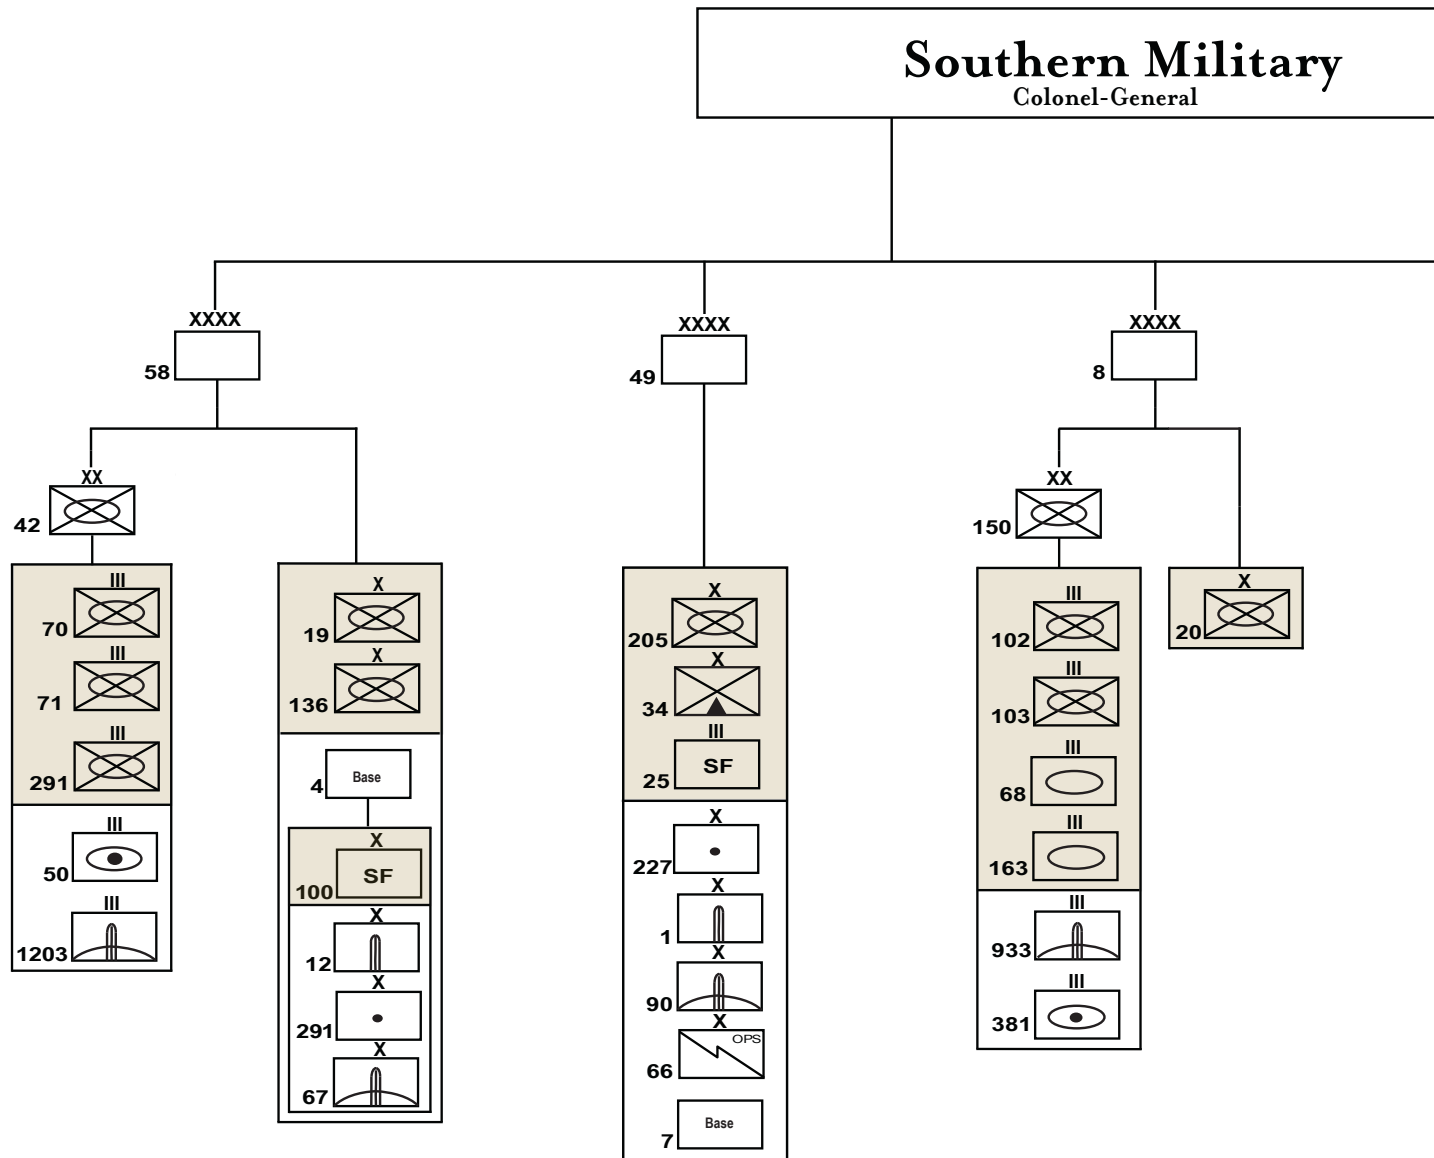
Southern Military
Colonel-General

XXXX
58

XX
42

III
70
III
71
III
291

III
50
III
1203

X
19
X
136

4 Base

X
100 SF

X
12
X
291
X
67

XXXX
49

X
205
X
34
III
25 SF

X
227
X
1
X
90
X
66 OPS
7 Base

XXXX
8

XX
150

III
102
III
103
III
68
III
163

III
933
III
381

X
20